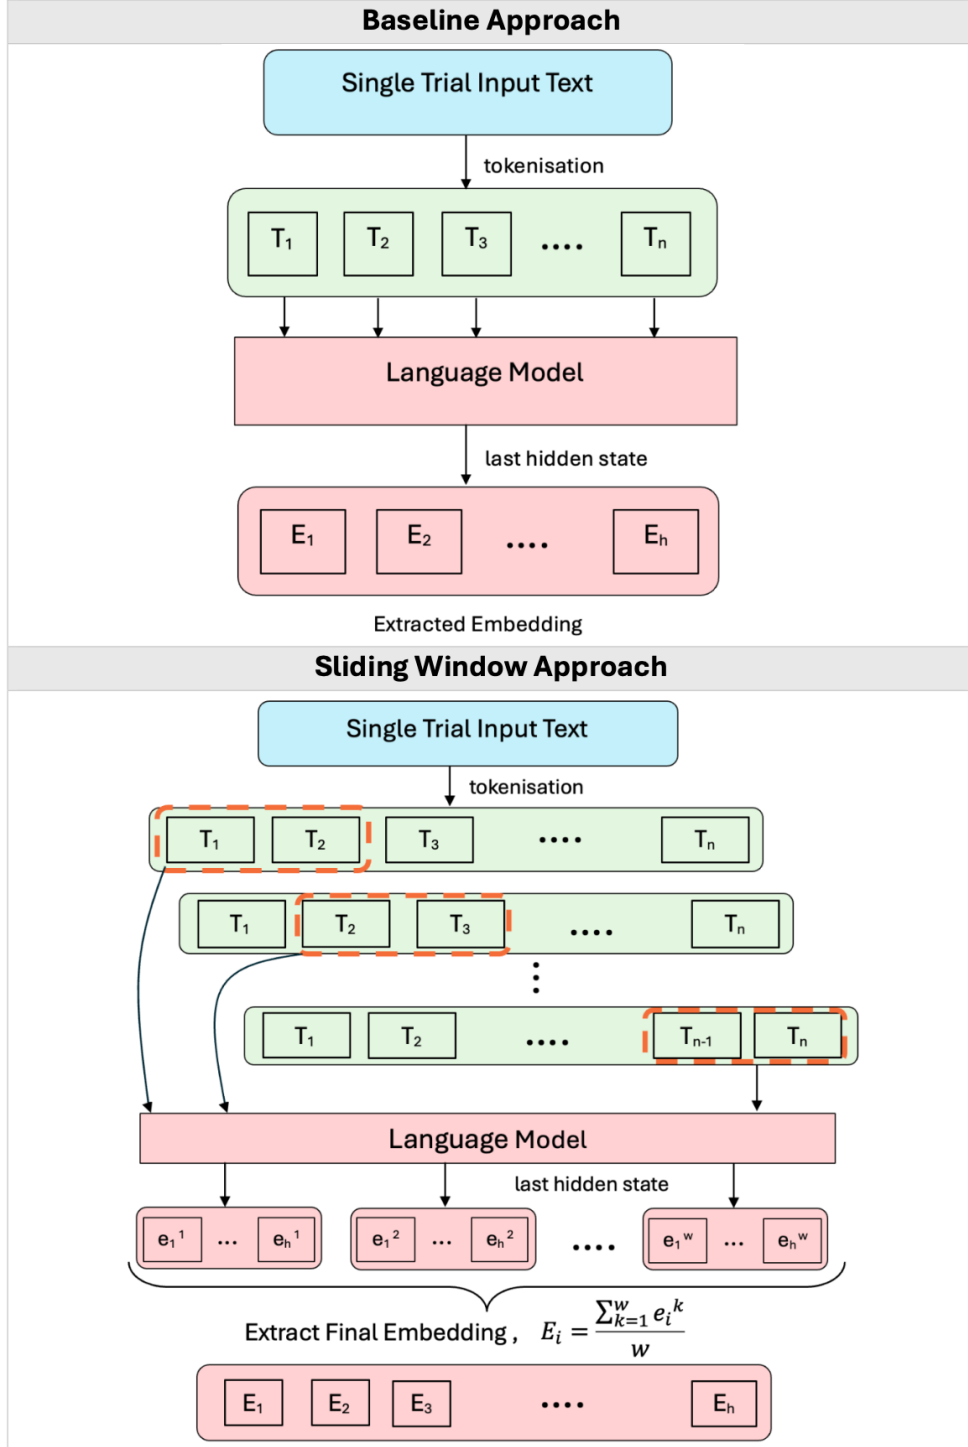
Baseline Approach

Single Trial Input Text

tokenisation

$T_1$ $T_2$ $T_3$ .... $T_n$

Language Model

last hidden state

$E_1$ $E_2$ .... $E_h$

Extracted Embedding

Sliding Window Approach

Single Trial Input Text

tokenisation

$T_1$ $T_2$ $T_3$ .... $T_n$

$T_1$ $T_2$ $T_3$ .... $T_n$

$T_1$ $T_2$ .... $T_{n-1}$ $T_n$

Language Model

last hidden state

$e_1{}^1$ ... $e_h{}^1$ $e_1{}^2$ ... $e_h{}^2$ .... $e_1{}^w$ ... $e_h{}^w$

Extract Final Embedding , $E_i = \frac{\sum_{k=1}^{w} e_i{}^k}{w}$

$E_1$ $E_2$ $E_3$ .... $E_h$